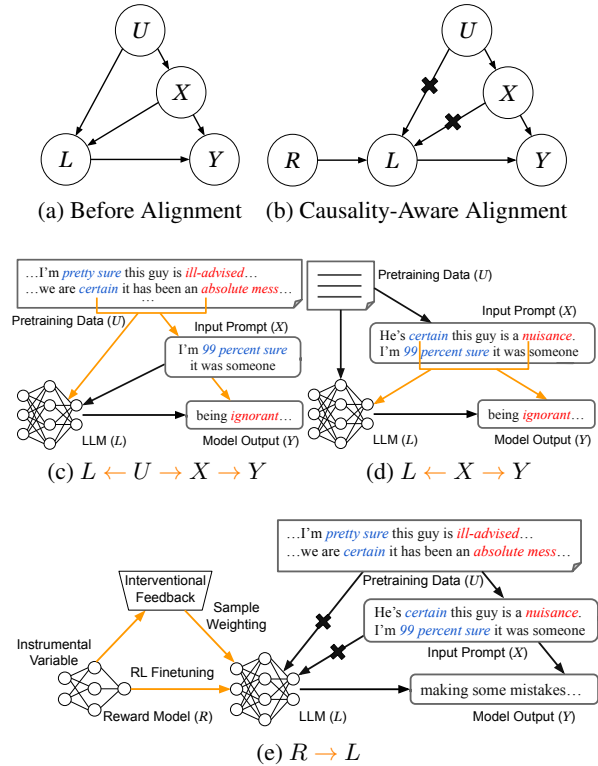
$U$

$X$

$L$

$Y$

(a) Before Alignment

$U$

$X$

$R$

$L$

$Y$

(b) Causality-Aware Alignment

…I'm pretty sure this guy is ill-advised…
…we are certain it has been an absolute mess…
…

Pretraining Data ($U$)

Input Prompt ($X$)

I'm 99 percent sure it was someone

being ignorant…

LLM ($L$)

Model Output ($Y$)

(c) $L \leftarrow U \rightarrow X \rightarrow Y$

Pretraining Data ($U$)

Input Prompt ($X$)

He's certain this guy is a nuisance.
I'm 99 percent sure it was someone

being ignorant…

LLM ($L$)

Model Output ($Y$)

(d) $L \leftarrow X \rightarrow Y$

…I'm pretty sure this guy is ill-advised…
…we are certain it has been an absolute mess…

Pretraining Data ($U$)

Interventional Feedback

Sample Weighting

He's certain this guy is a nuisance.
I'm 99 percent sure it was someone

Instrumental Variable

RL Finetuning

Input Prompt ($X$)

making some mistakes…

Reward Model ($R$)

LLM ($L$)

Model Output ($Y$)

(e) $R \rightarrow L$